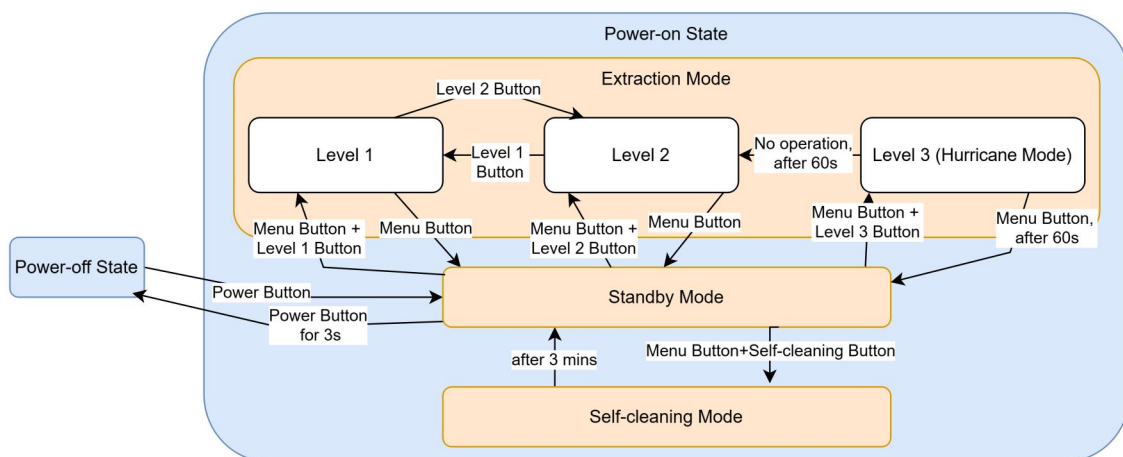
Power-on State

Extraction Mode

Level 2 Button

Level 1

Level 1 Button

Level 2

No operation, after 60s

Level 3 (Hurricane Mode)

Menu Button + Level 1 Button

Menu Button

Menu Button + Level 2 Button

Menu Button

Menu Button + Level 3 Button

Menu Button, after 60s

Power-off State

Power Button

Power Button for 3s

Standby Mode

after 3 mins

Menu Button+Self-cleaning Button

Self-cleaning Mode